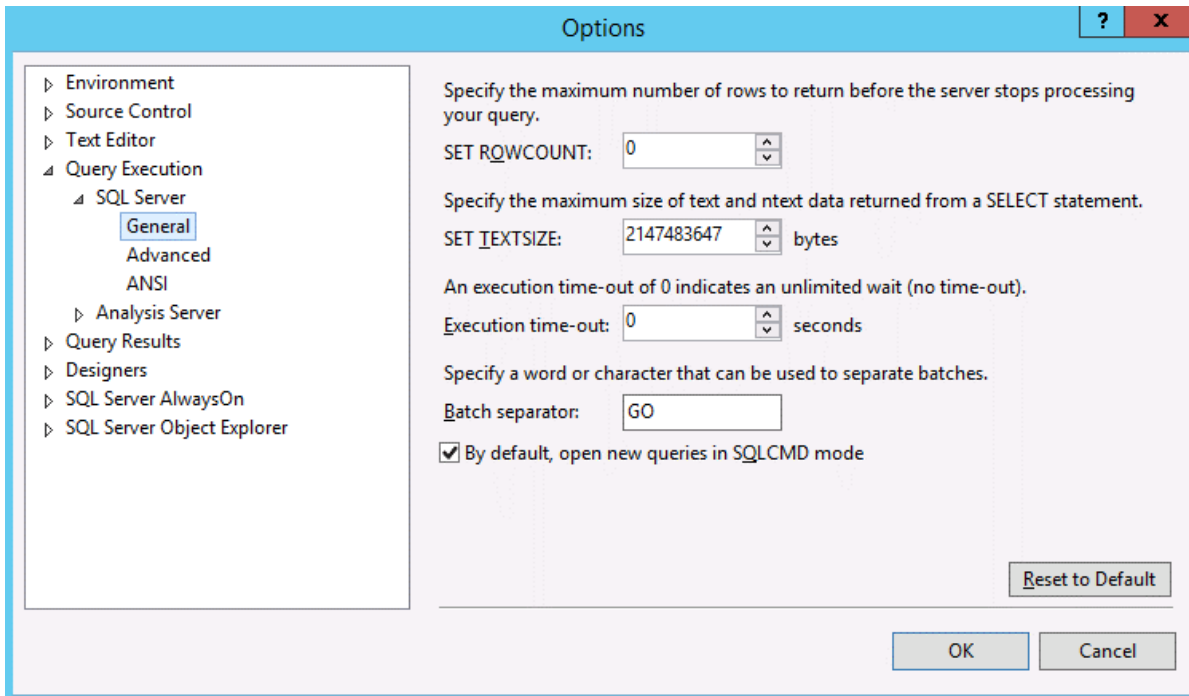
Options

?

x

Environment
Source Control
Text Editor
Query Execution
SQL Server
General
Advanced
ANSI
Analysis Server
Query Results
Designers
SQL Server AlwaysOn
SQL Server Object Explorer

Specify the maximum number of rows to return before the server stops processing your query.

SET ROWCOUNT: 0

Specify the maximum size of text and ntext data returned from a SELECT statement.

SET TEXTSIZE: 2147483647 bytes

An execution time-out of 0 indicates an unlimited wait (no time-out).

Execution time-out: 0 seconds

Specify a word or character that can be used to separate batches.

Batch separator: GO

By default, open new queries in SQLCMD mode

Reset to Default

OK

Cancel